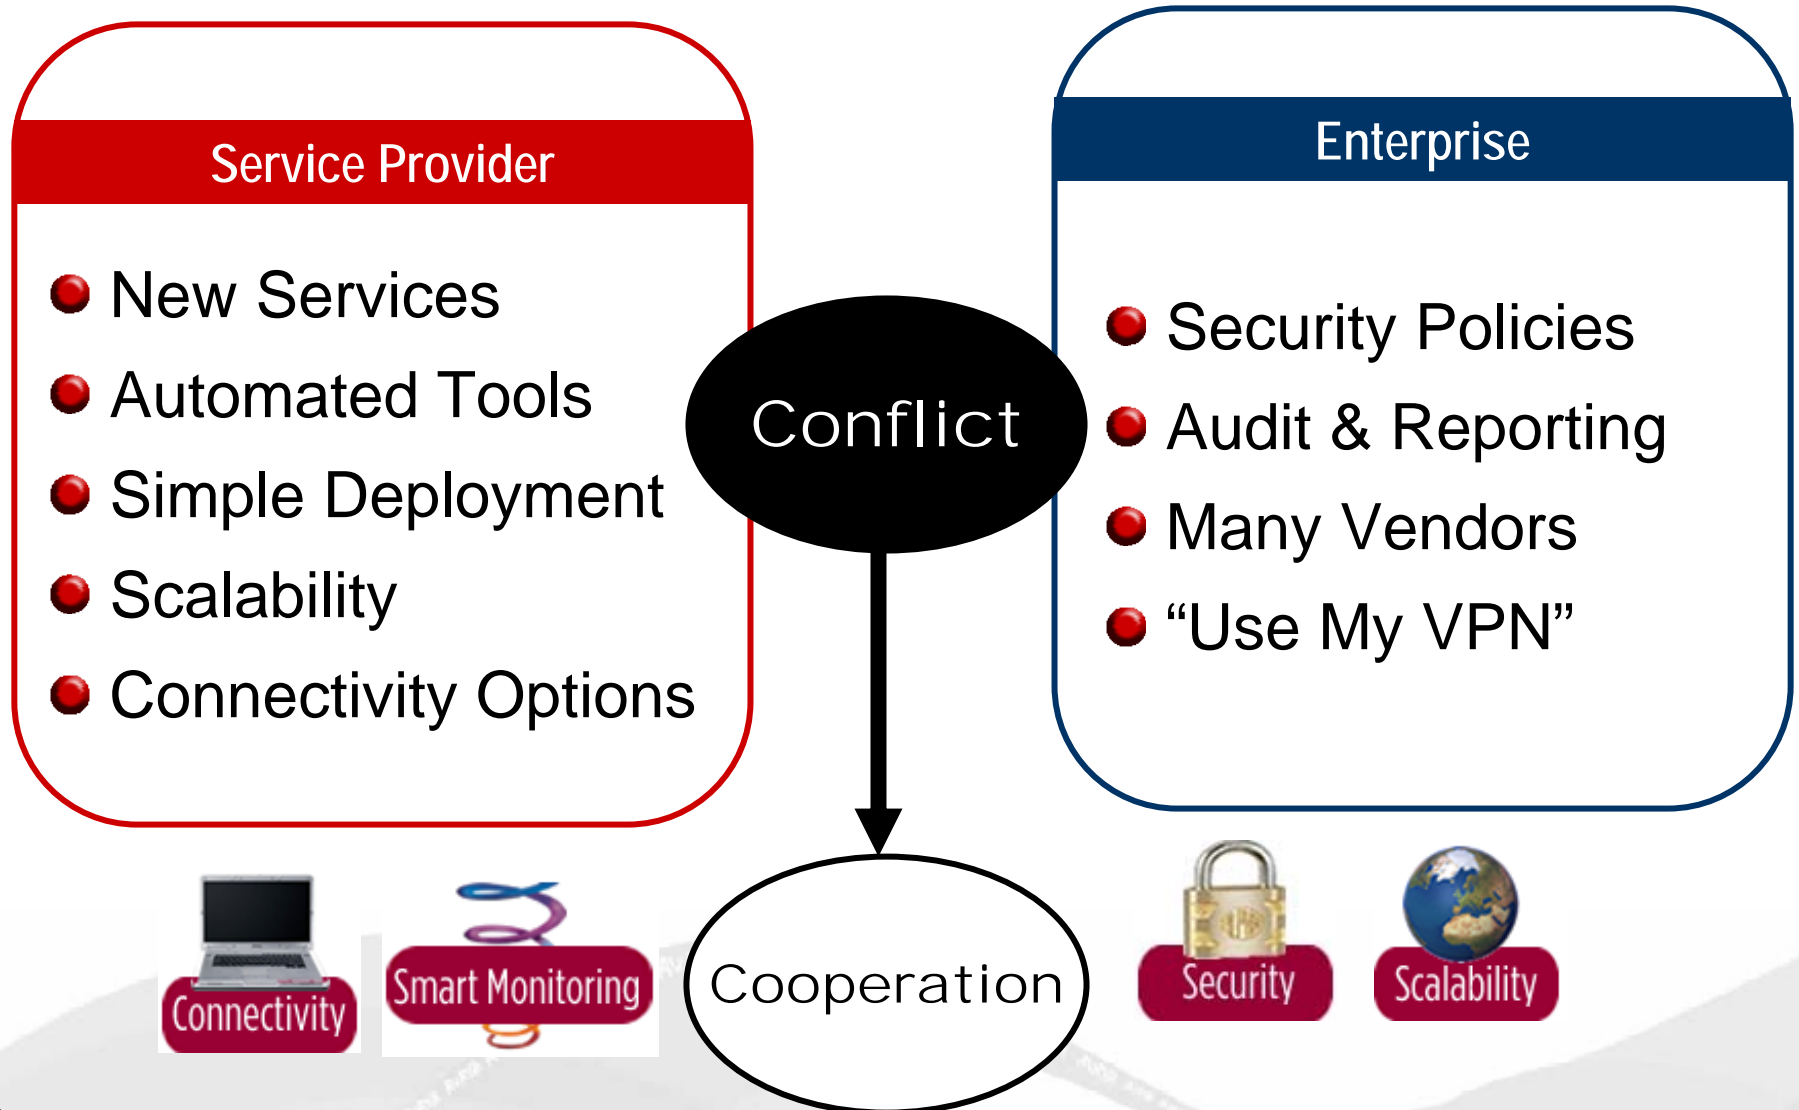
Service Provider

New Services
Automated Tools
Simple Deployment
Scalability
Connectivity Options

Conflict

Enterprise

Security Policies
Audit & Reporting
Many Vendors
“Use My VPN”

Connectivity
Smart Monitoring
Cooperation
Security
Scalability